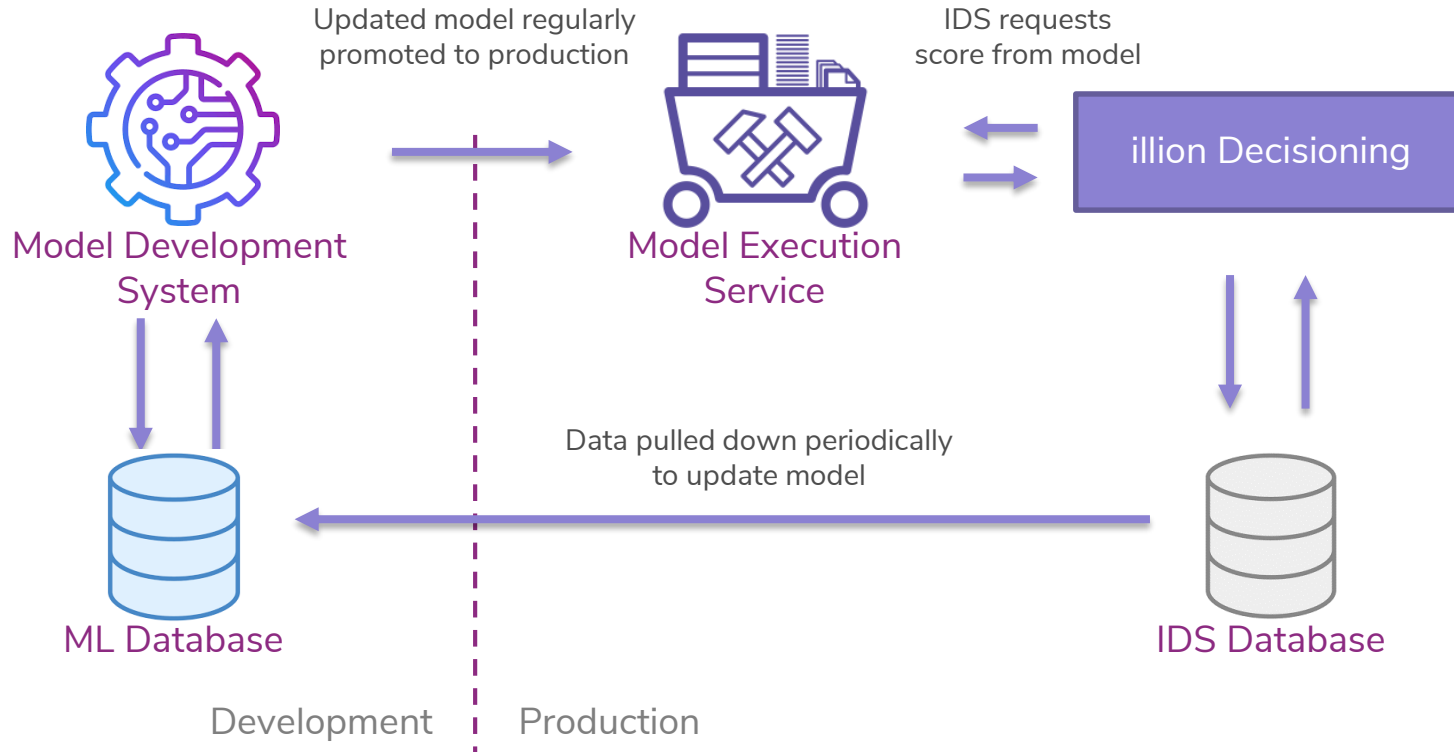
Updated model regularly promoted to production

IDS requests score from model

Model Development System

Model Execution Service

illion Decisioning

Data pulled down periodically to update model

ML Database

IDS Database

Development

Production